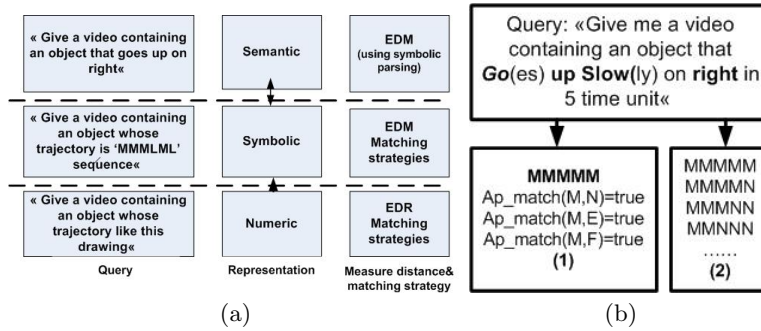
« Give a video containing an object that goes up on right«

Semantic

EDM (using symbolic parsing)

« Give a video containing an object whose trajectory is 'MMMLML' sequence«

Symbolic

EDM Matching strategies

« Give a video containing an object whose trajectory like this drawing«

Numeric

EDR Matching strategies

Query

Representation

Measure distance& matching strategy

(a)

Query: «Give me a video containing an object that **Go**(es) **up** **Slow**(ly) on **right** in 5 time unit«

**MMMMM**
Ap_match(M,N)=true
Ap_match(M,E)=true
Ap_match(M,F)=true
**(1)**

MMMMM
MMMMN
MMMNN
MMNNN
......
**(2)**

(b)